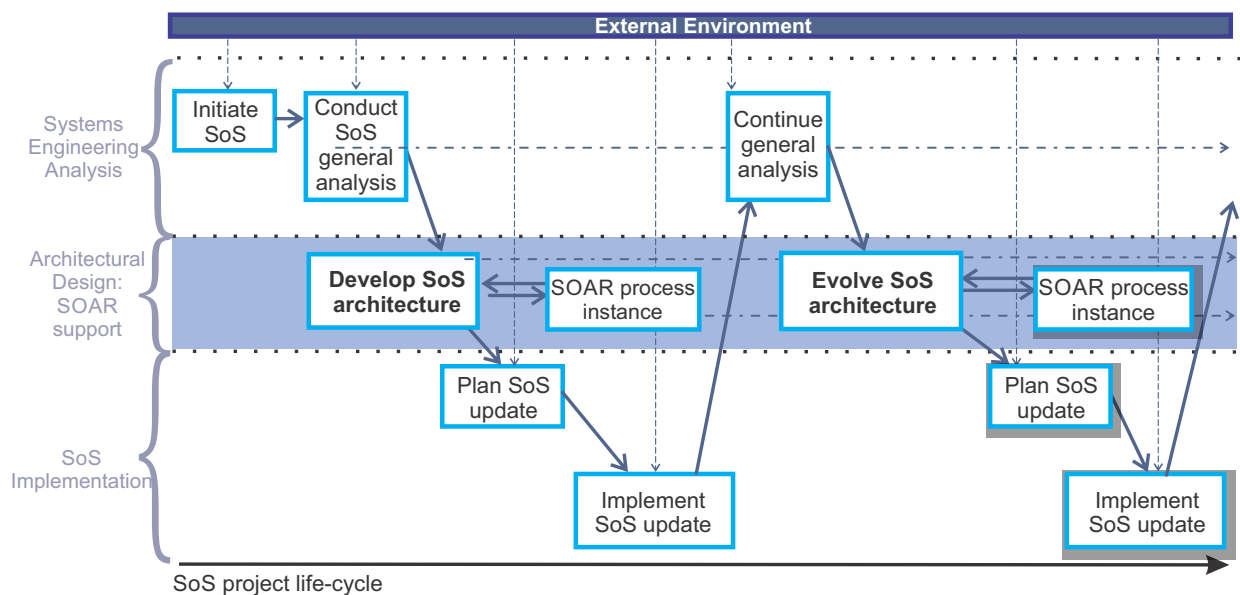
External Environment

Systems Engineering Analysis

Architectural Design: SOAR support

SoS Implementation

Initiate SoS

Conduct SoS general analysis

Continue general analysis

Develop SoS architecture

SOAR process instance

Evolve SoS architecture

SOAR process instance

Plan SoS update

Plan SoS update

Implement SoS update

Implement SoS update

SoS project life-cycle